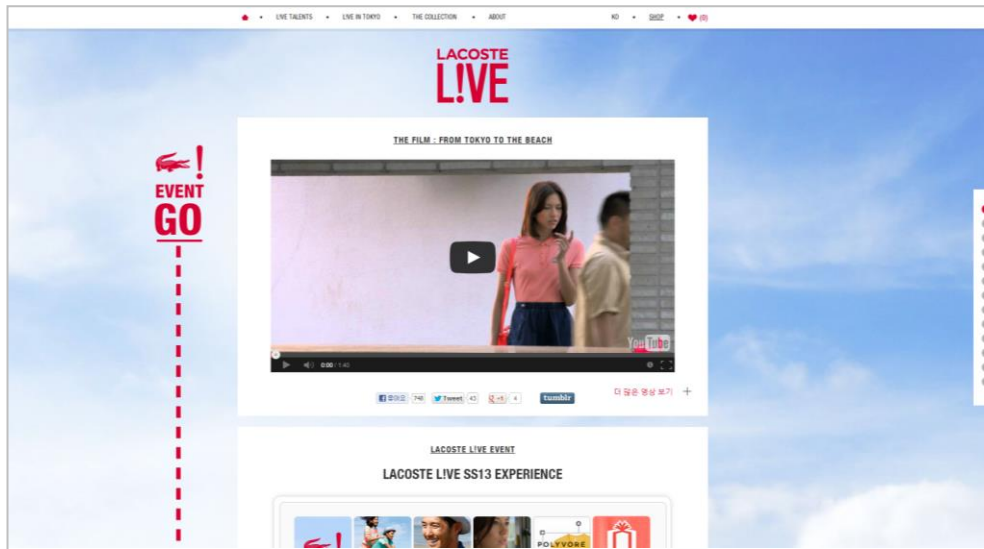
LIVE TALENTS • LIVE IN TOKYO • THE COLLECTION • ABOUT

KO • SHOP • (0)

LACOSTE
L!VE

EVENT
GO

THE FILM : FROM TOKYO TO THE BEACH

YouTube

0:00 / 1:40

좋아요 746 Tweet 43 +1 4 tumblr

더 많은 영상 보기 +

LACOSTE L!VE EVENT

LACOSTE L!VE SS13 EXPERIENCE

POLYVORE